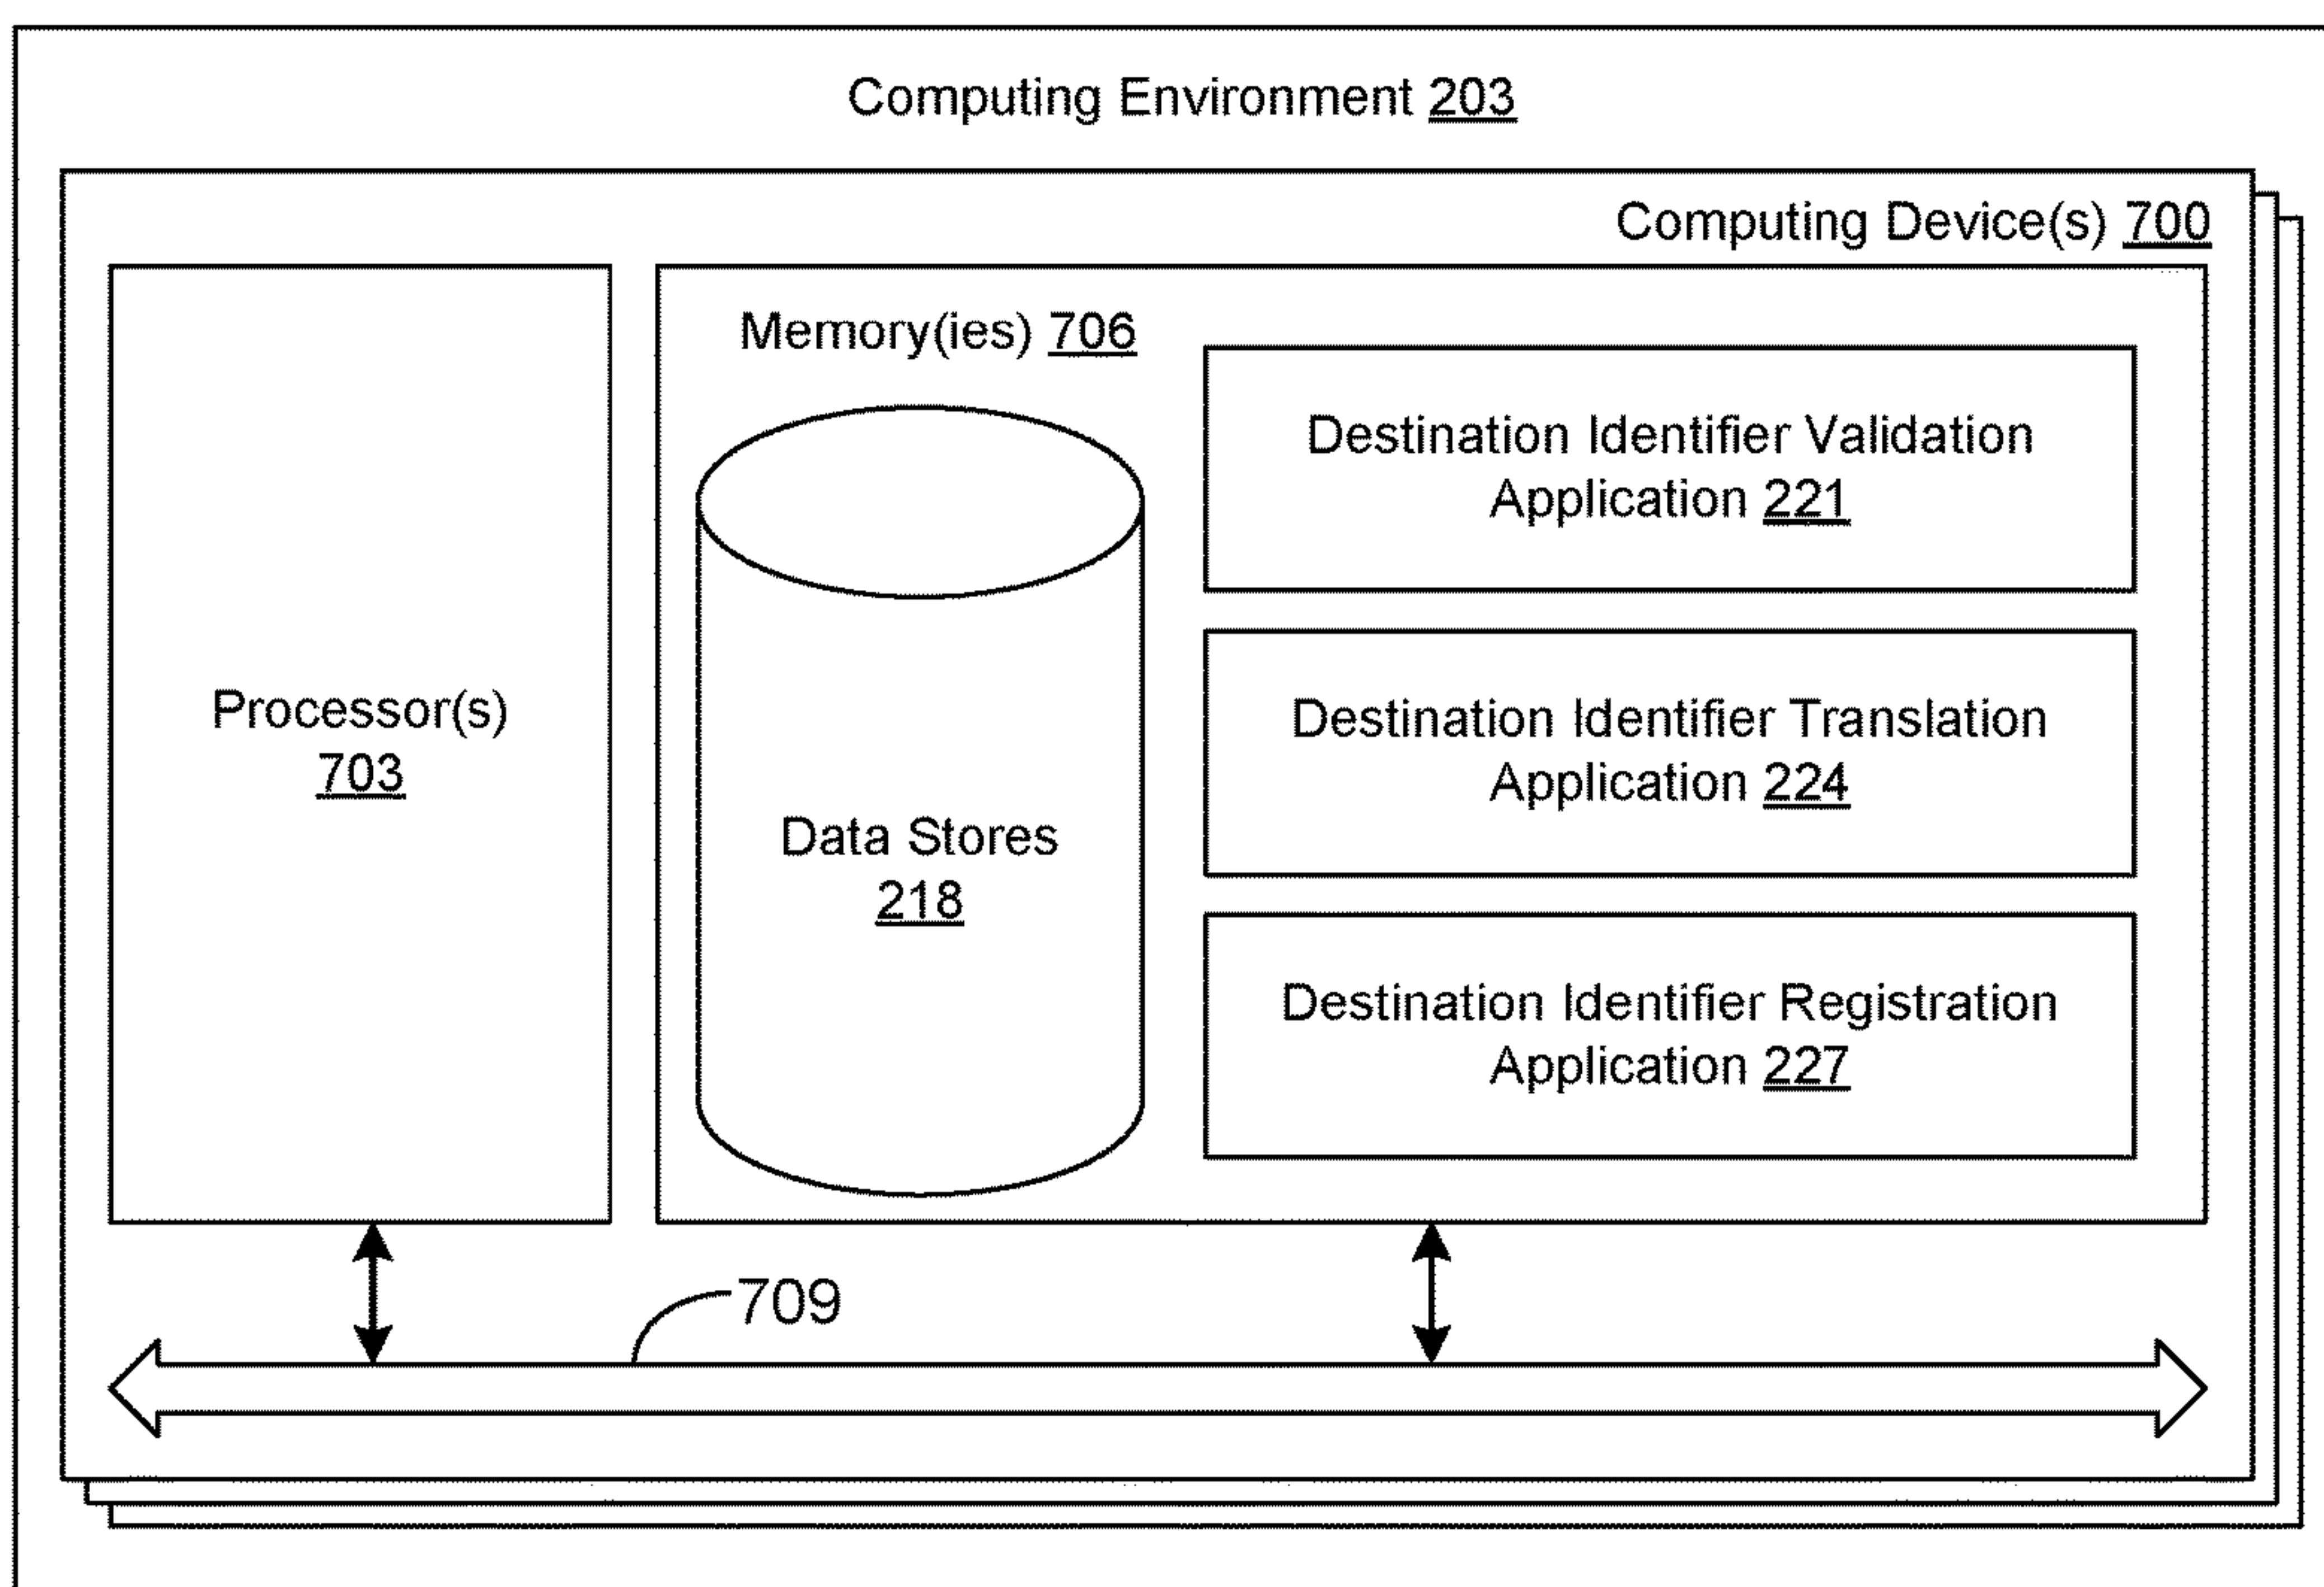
Computing Environment 203

Computing Device(s) 700

Processor(s)
703

Memory(ies) 706

Data Stores
218

Destination Identifier Validation Application 221

Destination Identifier Translation Application 224

Destination Identifier Registration Application 227

709